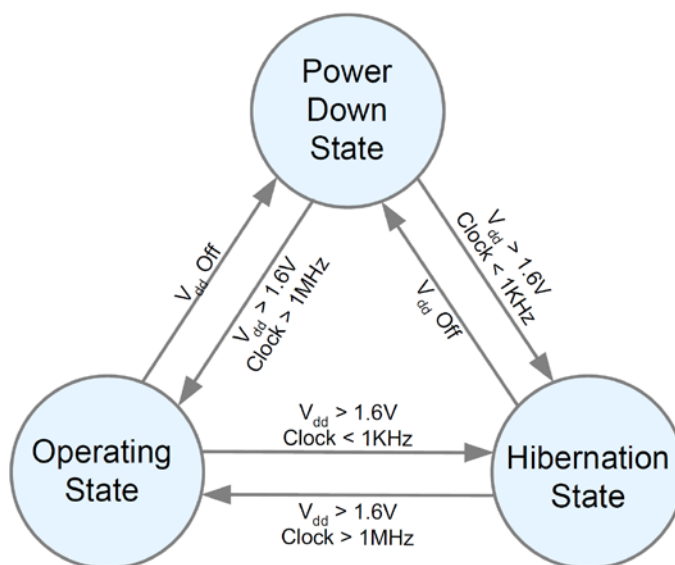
Power Down State

$V_{dd}$ Off

$V_{dd}$ > 1.6V
Clock > 1MHz

$V_{dd}$ > 1.6V
Clock < 1KHz

$V_{dd}$ Off

Operating State

$V_{dd}$ > 1.6V
Clock < 1KHz

$V_{dd}$ > 1.6V
Clock > 1MHz

Hibernation State